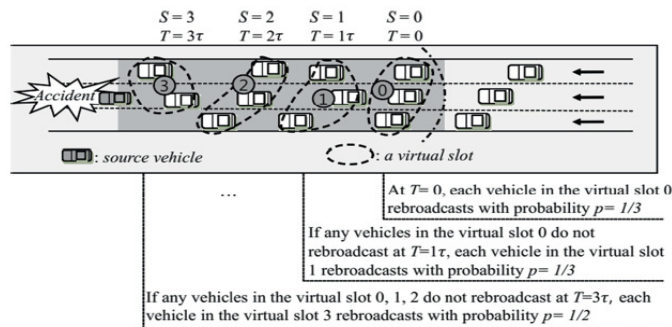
$S = 3$ $T = 3\tau$

$S = 2$ $T = 2\tau$

$S = 1$ $T = 1\tau$

$S = 0$ $T = 0$

Accident

3

2

1

0

: source vehicle

: a virtual slot

At $T= 0$, each vehicle in the virtual slot 0 rebroadcasts with probability $p= 1/3$

If any vehicles in the virtual slot 0 do not rebroadcast at $T=1\tau$, each vehicle in the virtual slot 1 rebroadcasts with probability $p= 1/3$

...

If any vehicles in the virtual slot 0, 1, 2 do not rebroadcast at $T=3\tau$, each vehicle in the virtual slot 3 rebroadcasts with probability $p= 1/2$